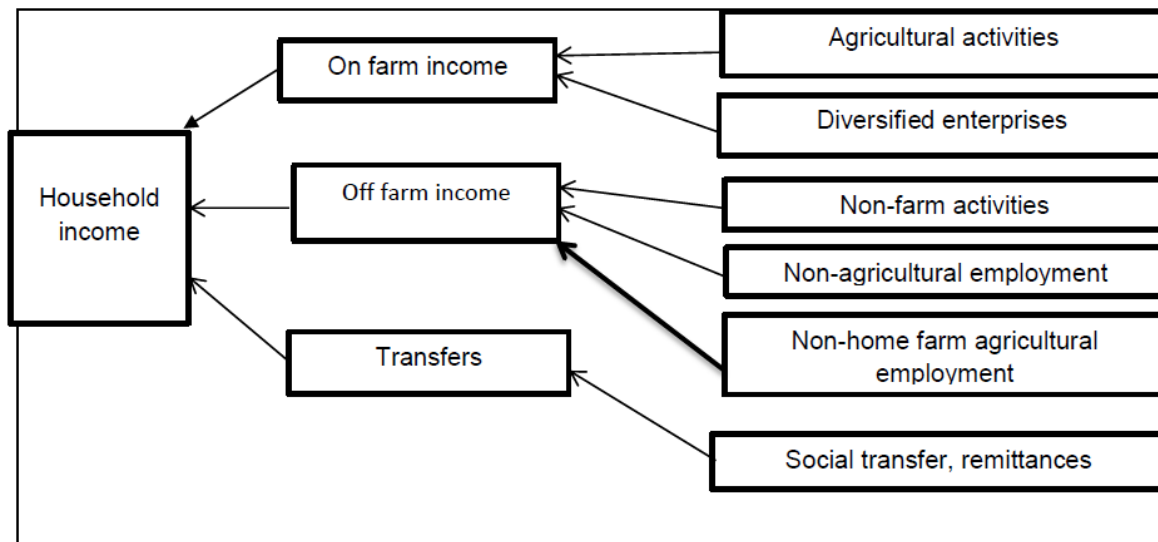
Household income

On farm income

Off farm income

Transfers

Agricultural activities

Diversified enterprises

Non-farm activities

Non-agricultural employment

Non-home farm agricultural employment

Social transfer, remittances